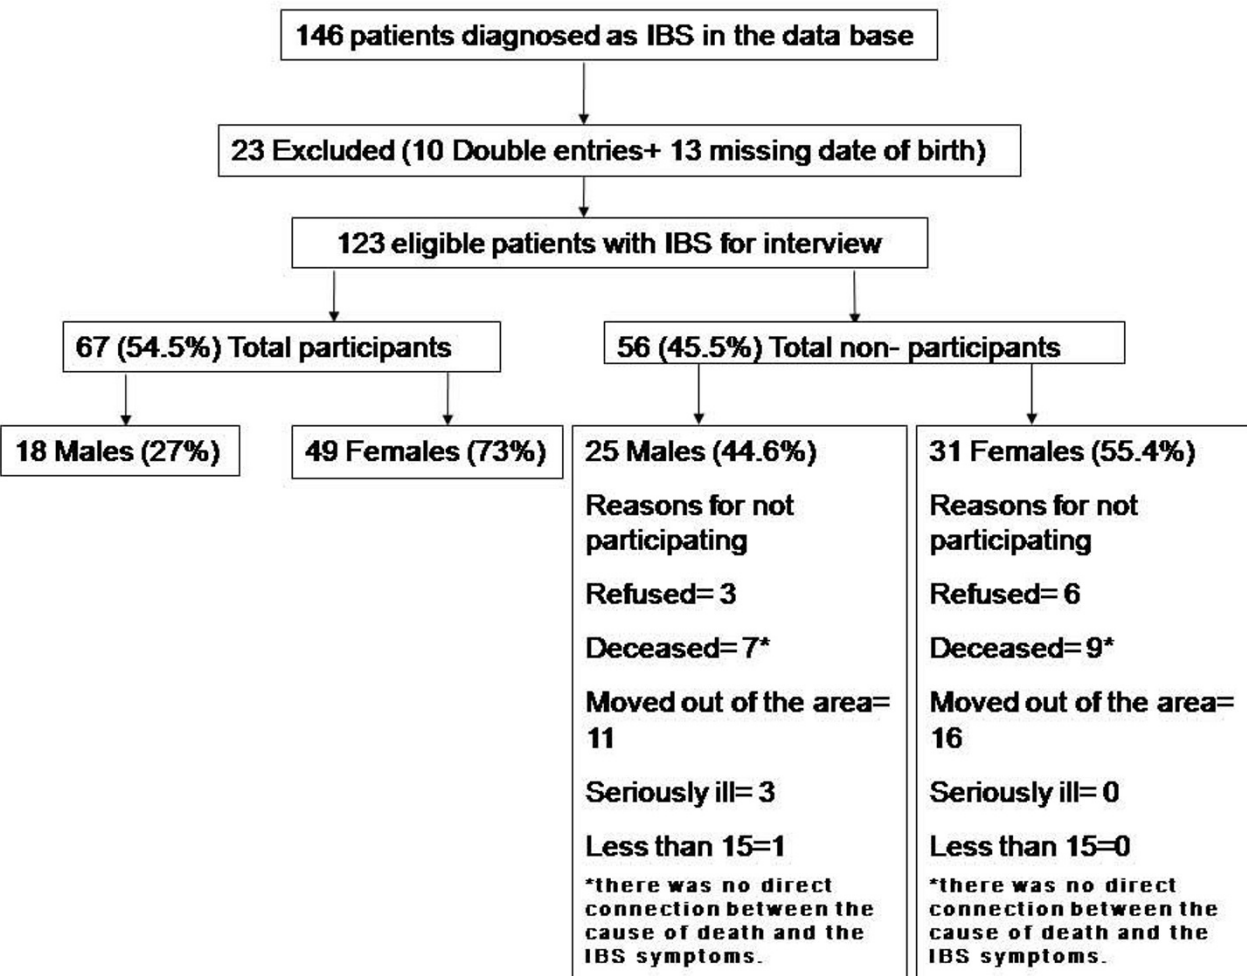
146 patients diagnosed as IBS in the data base

23 Excluded (10 Double entries+ 13 missing date of birth)

123 eligible patients with IBS for interview

67 (54.5%) Total participants

56 (45.5%) Total non- participants

18 Males (27%)

49 Females (73%)

25 Males (44.6%)

Reasons for not participating

Refused= 3

Deceased= 7*

Moved out of the area= 11

Seriously ill= 3

Less than 15=1

*there was no direct connection between the cause of death and the IBS symptoms.

31 Females (55.4%)

Reasons for not participating

Refused= 6

Deceased= 9*

Moved out of the area= 16

Seriously ill= 0

Less than 15=0

*there was no direct connection between the cause of death and the IBS symptoms.